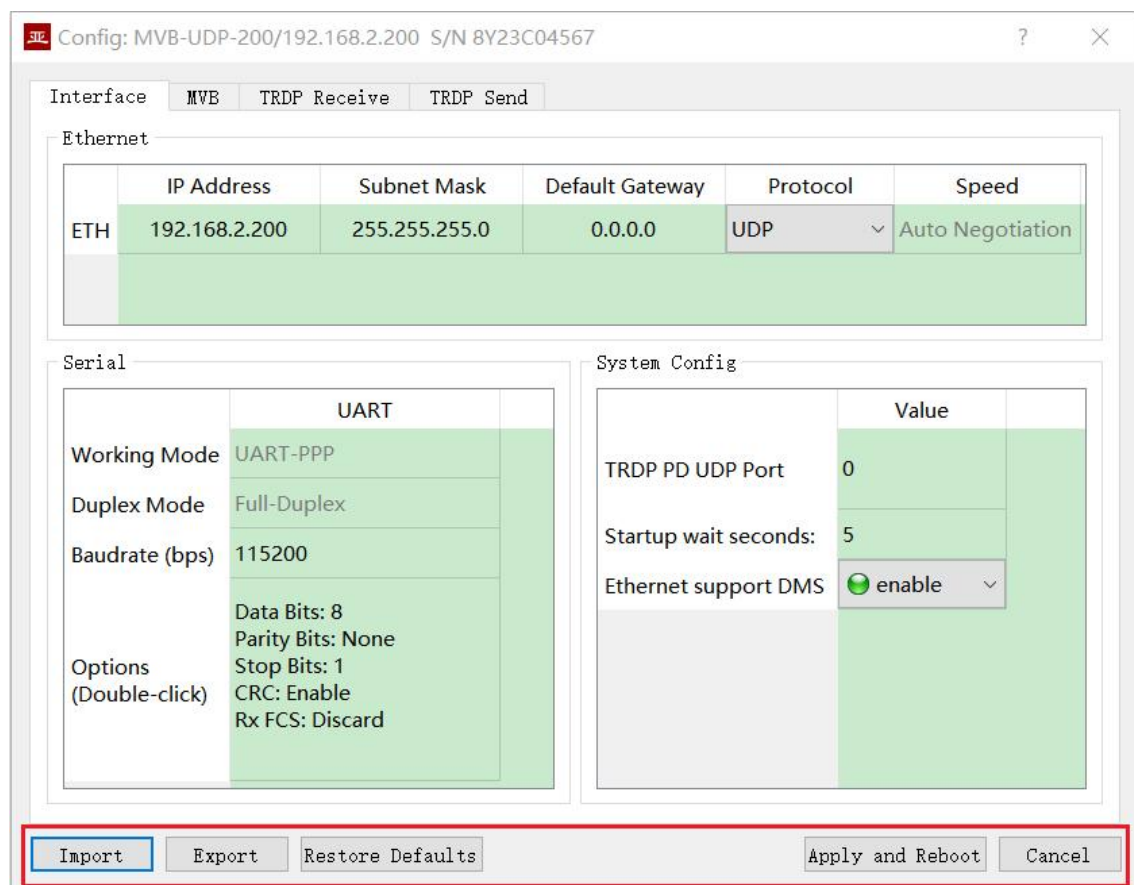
亚 Config: MVB-UDP-200/192.168.2.200 S/N 8Y23C04567 ? ×

Interface | MVB | TRDP Receive | TRDP Send

Ethernet

| | IP Address | Subnet Mask | Default Gateway | Protocol | Speed |
|---|---|---|---|---|---|
| ETH | 192.168.2.200 | 255.255.255.0 | 0.0.0.0 | UDP | Auto Negotiation |

Serial

| | UART |
|---|---|
| Working Mode | UART-PPP |
| Duplex Mode | Full-Duplex |
| Baudrate (bps) | 115200 |
| Options (Double-click) | Data Bits: 8 Parity Bits: None Stop Bits: 1 CRC: Enable Rx FCS: Discard |

System Config

| | Value |
|---|---|
| TRDP PD UDP Port | 0 |
| Startup wait seconds: | 5 |
| Ethernet support DMS | enable |

Import Export Restore Defaults Apply and Reboot Cancel